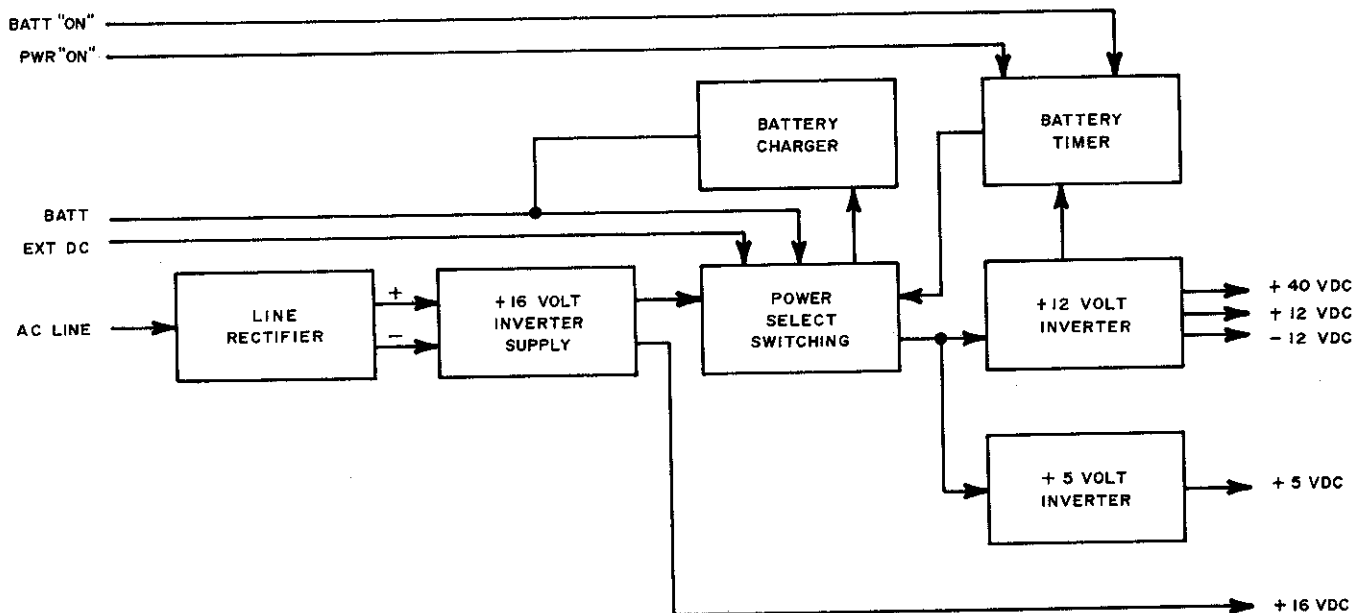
BATT "ON"
PWR "ON"

BATTERY CHARGER

BATTERY TIMER

BATT
EXT DC

AC LINE

LINE RECTIFIER

+
−

+16 VOLT INVERTER SUPPLY

POWER SELECT SWITCHING

+12 VOLT INVERTER

+ 40 VDC
+ 12 VDC
− 12 VDC

+ 5 VOLT INVERTER

+ 5 VDC

+ 16 VDC